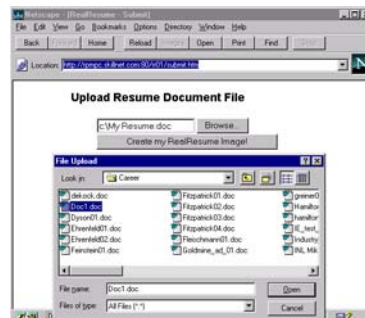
Netscape - [RealResume - Submit]
File Edit View Go Bookmarks Options Directory Window Help
Back Forward Home Reload Images Open Print Find Stop
Location: http://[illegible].net.com:80/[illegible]/submit.htm

Upload Resume Document File

c:\My Resume.doc Browse...
Create my RealResume Image!

File Upload
Look in: Career
dekock.doc
Doc1.doc
Dyson01.doc
Ehrenfeld01.doc
Ehrenfeld02.doc
Feinstein01.doc
Fitzpatrick01.doc
Fitzpatrick02.doc
Fitzpatrick03.doc
Fitzpatrick04.doc
Fleischmann01.doc
Goldnine_ad_01.doc
greiner0
Hamilton
hamilton
IE_test_
Industry
INL Mk
File name: Doc1.doc
Files of type: All Files (*.*)
Open
Cancel